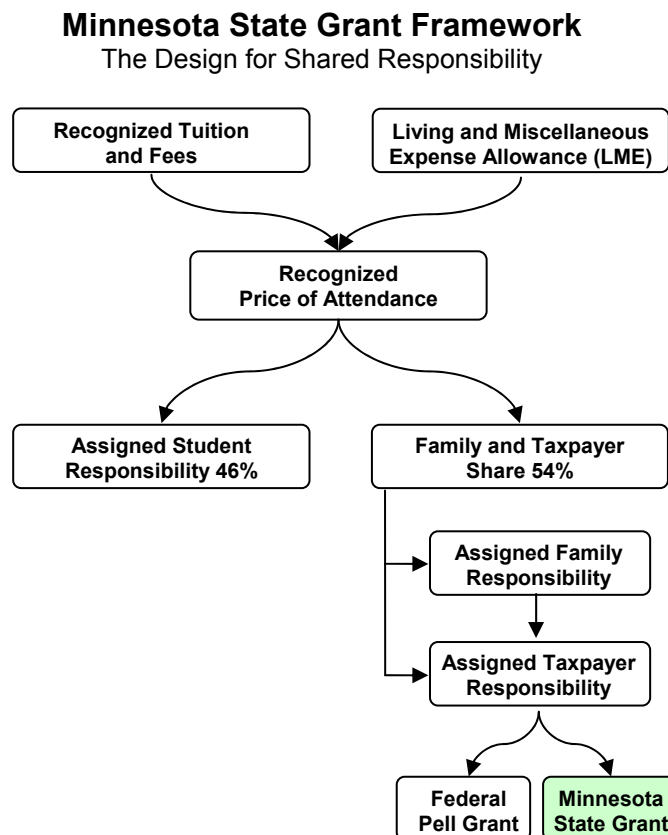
Minnesota State Grant Framework
The Design for Shared Responsibility

Recognized Tuition and Fees

Living and Miscellaneous Expense Allowance (LME)

Recognized Price of Attendance

Assigned Student Responsibility 46%

Family and Taxpayer Share 54%

Assigned Family Responsibility

Assigned Taxpayer Responsibility

Federal Pell Grant

Minnesota State Grant